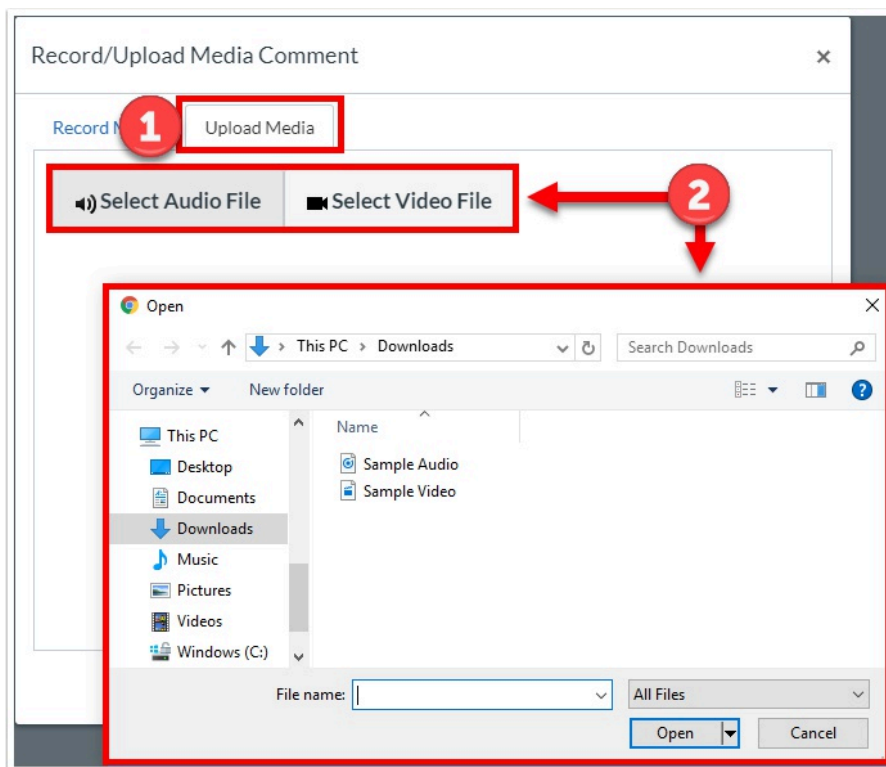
Record/Upload Media Comment

×

Record M

1

Upload Media

Select Audio File

Select Video File

2

Open

×

This PC › Downloads

Search Downloads

Organize ▾

New folder

Name

This PC

Desktop

Documents

Downloads

Music

Pictures

Videos

Windows (C:)

Sample Audio

Sample Video

File name:

All Files

Open

Cancel